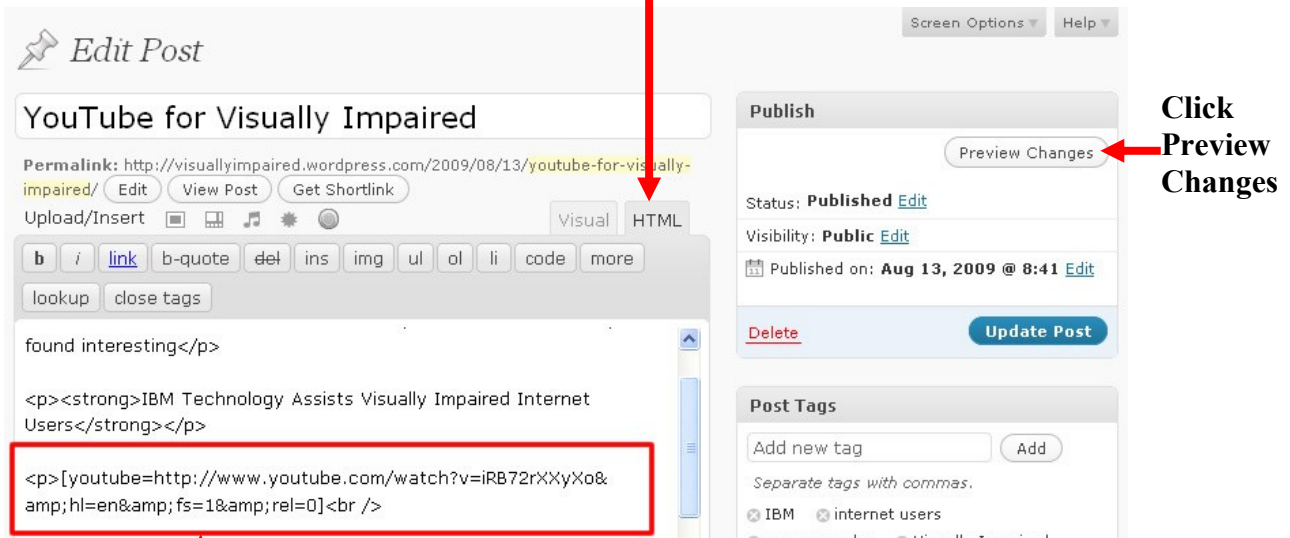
Screen Options ▾ Help ▾

Edit Post

YouTube for Visually Impaired

Permalink: http://visuallyimpaired.wordpress.com/2009/08/13/youtube-for-visually-impaired/ Edit View Post Get Shortlink

Upload/Insert

Visual HTML

b i link b-quote del ins img ul ol li code more

lookup close tags

found interesting</p>

<p><strong>IBM Technology Assists Visually Impaired Internet Users</strong></p>

<p>[youtube=http://www.youtube.com/watch?v=iRB72rXXyXo&amp;hl=en&amp;fs=1&amp;rel=0]<br />

Publish

Preview Changes

Click Preview Changes

Status: Published Edit

Visibility: Public Edit

Published on: Aug 13, 2009 @ 8:41 Edit

Delete

Update Post

Post Tags

Add new tag

Add

Separate tags with commas.

IBM internet users

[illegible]